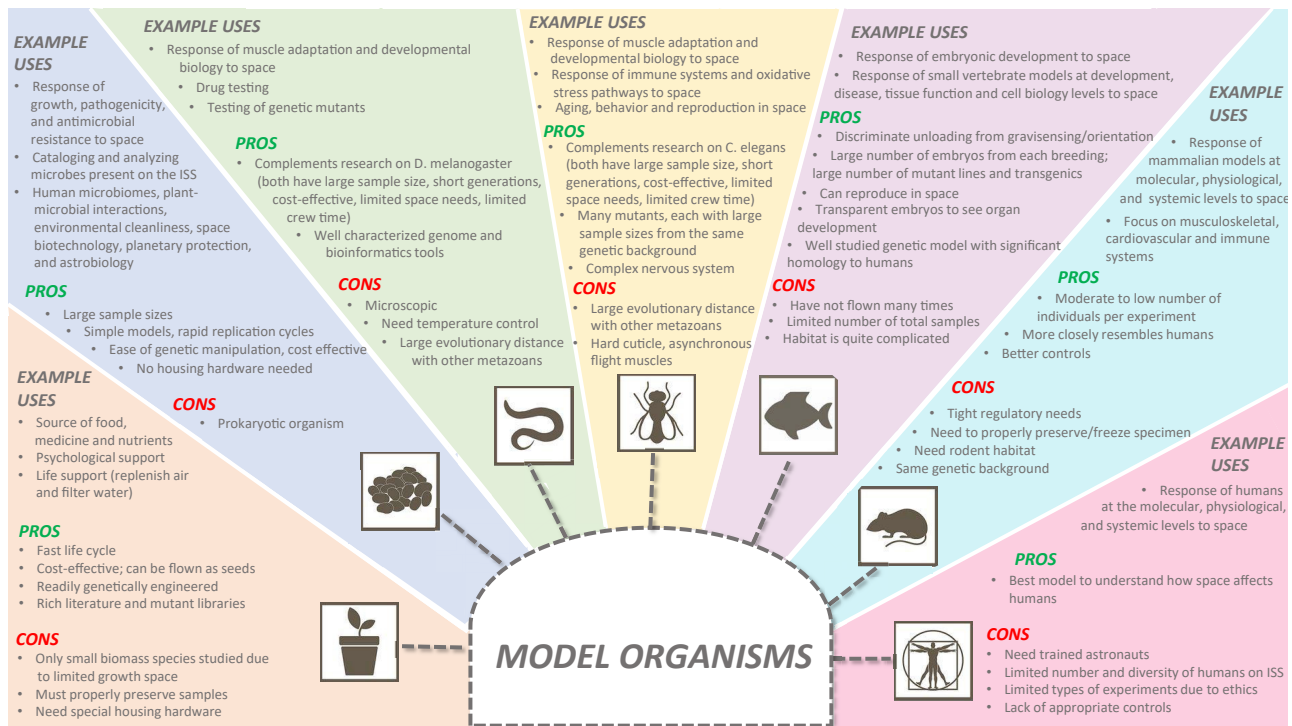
EXAMPLE USES
- Response of growth, pathogenicity, and antimicrobial resistance to space
- Cataloging and analyzing microbes present on the ISS
- Human microbiomes, plant-microbial interactions, environmental cleanliness, space biotechnology, planetary protection, and astrobiology

PROS
- Large sample sizes
- Simple models, rapid replication cycles
- Ease of genetic manipulation, cost effective
- No housing hardware needed

CONS
- Prokaryotic organism

EXAMPLE USES
- Response of muscle adaptation and developmental biology to space
- Drug testing
- Testing of genetic mutants

PROS
- Complements research on D. melanogaster (both have large sample size, short generations, cost-effective, limited space needs, limited crew time)
- Well characterized genome and bioinformatics tools

CONS
- Microscopic
- Need temperature control
- Large evolutionary distance with other metazoans

EXAMPLE USES
- Response of muscle adaptation and developmental biology to space
- Response of immune systems and oxidative stress pathways to space
- Aging, behavior and reproduction in space

PROS
- Complements research on C. elegans (both have large sample size, short generations, cost-effective, limited space needs, limited crew time)
- Many mutants, each with large sample sizes from the same genetic background
- Complex nervous system

CONS
- Large evolutionary distance with other metazoans
- Hard cuticle, asynchronous flight muscles

EXAMPLE USES
- Response of embryonic development to space
- Response of small vertebrate models at development, disease, tissue function and cell biology levels to space

PROS
- Discriminate unloading from gravisensing/orientation
- Large number of embryos from each breeding; large number of mutant lines and transgenics
- Can reproduce in space
- Transparent embryos to see organ development
- Well studied genetic model with significant homology to humans

CONS
- Have not flown many times
- Limited number of total samples
- Habitat is quite complicated

EXAMPLE USES
- Response of mammalian models at molecular, physiological, and systemic levels to space
- Focus on musculoskeletal, cardiovascular and immune systems

PROS
- Moderate to low number of individuals per experiment
- More closely resembles humans
- Better controls

CONS
- Tight regulatory needs
- Need to properly preserve/freeze specimen
- Need rodent habitat
- Same genetic background

EXAMPLE USES
- Source of food, medicine and nutrients
- Psychological support
- Life support (replenish air and filter water)

PROS
- Fast life cycle
- Cost-effective; can be flown as seeds
- Readily genetically engineered
- Rich literature and mutant libraries

CONS
- Only small biomass species studied due to limited growth space
- Must properly preserve samples
- Need special housing hardware

EXAMPLE USES
- Response of humans at the molecular, physiological, and systemic levels to space

PROS
- Best model to understand how space affects humans

CONS
- Need trained astronauts
- Limited number and diversity of humans on ISS
- Limited types of experiments due to ethics
- Lack of appropriate controls

MODEL ORGANISMS